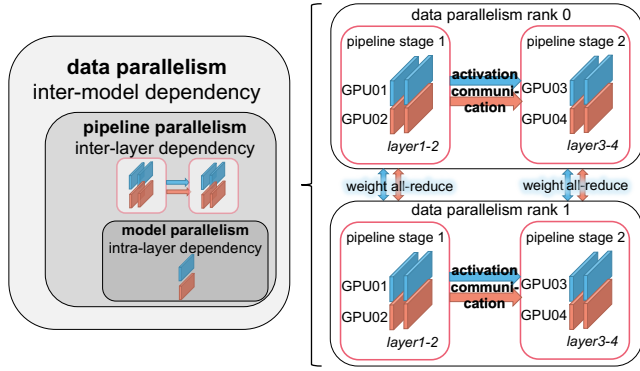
data parallelism
inter-model dependency

pipeline parallelism
inter-layer dependency

model parallelism
intra-layer dependency

data parallelism rank 0

pipeline stage 1
GPU01
GPU02
layer1-2

activation communication

pipeline stage 2
GPU03
GPU04
layer3-4

weight all-reduce

weight all-reduce

data parallelism rank 1

pipeline stage 1
GPU01
GPU02
layer1-2

activation communication

pipeline stage 2
GPU03
GPU04
layer3-4